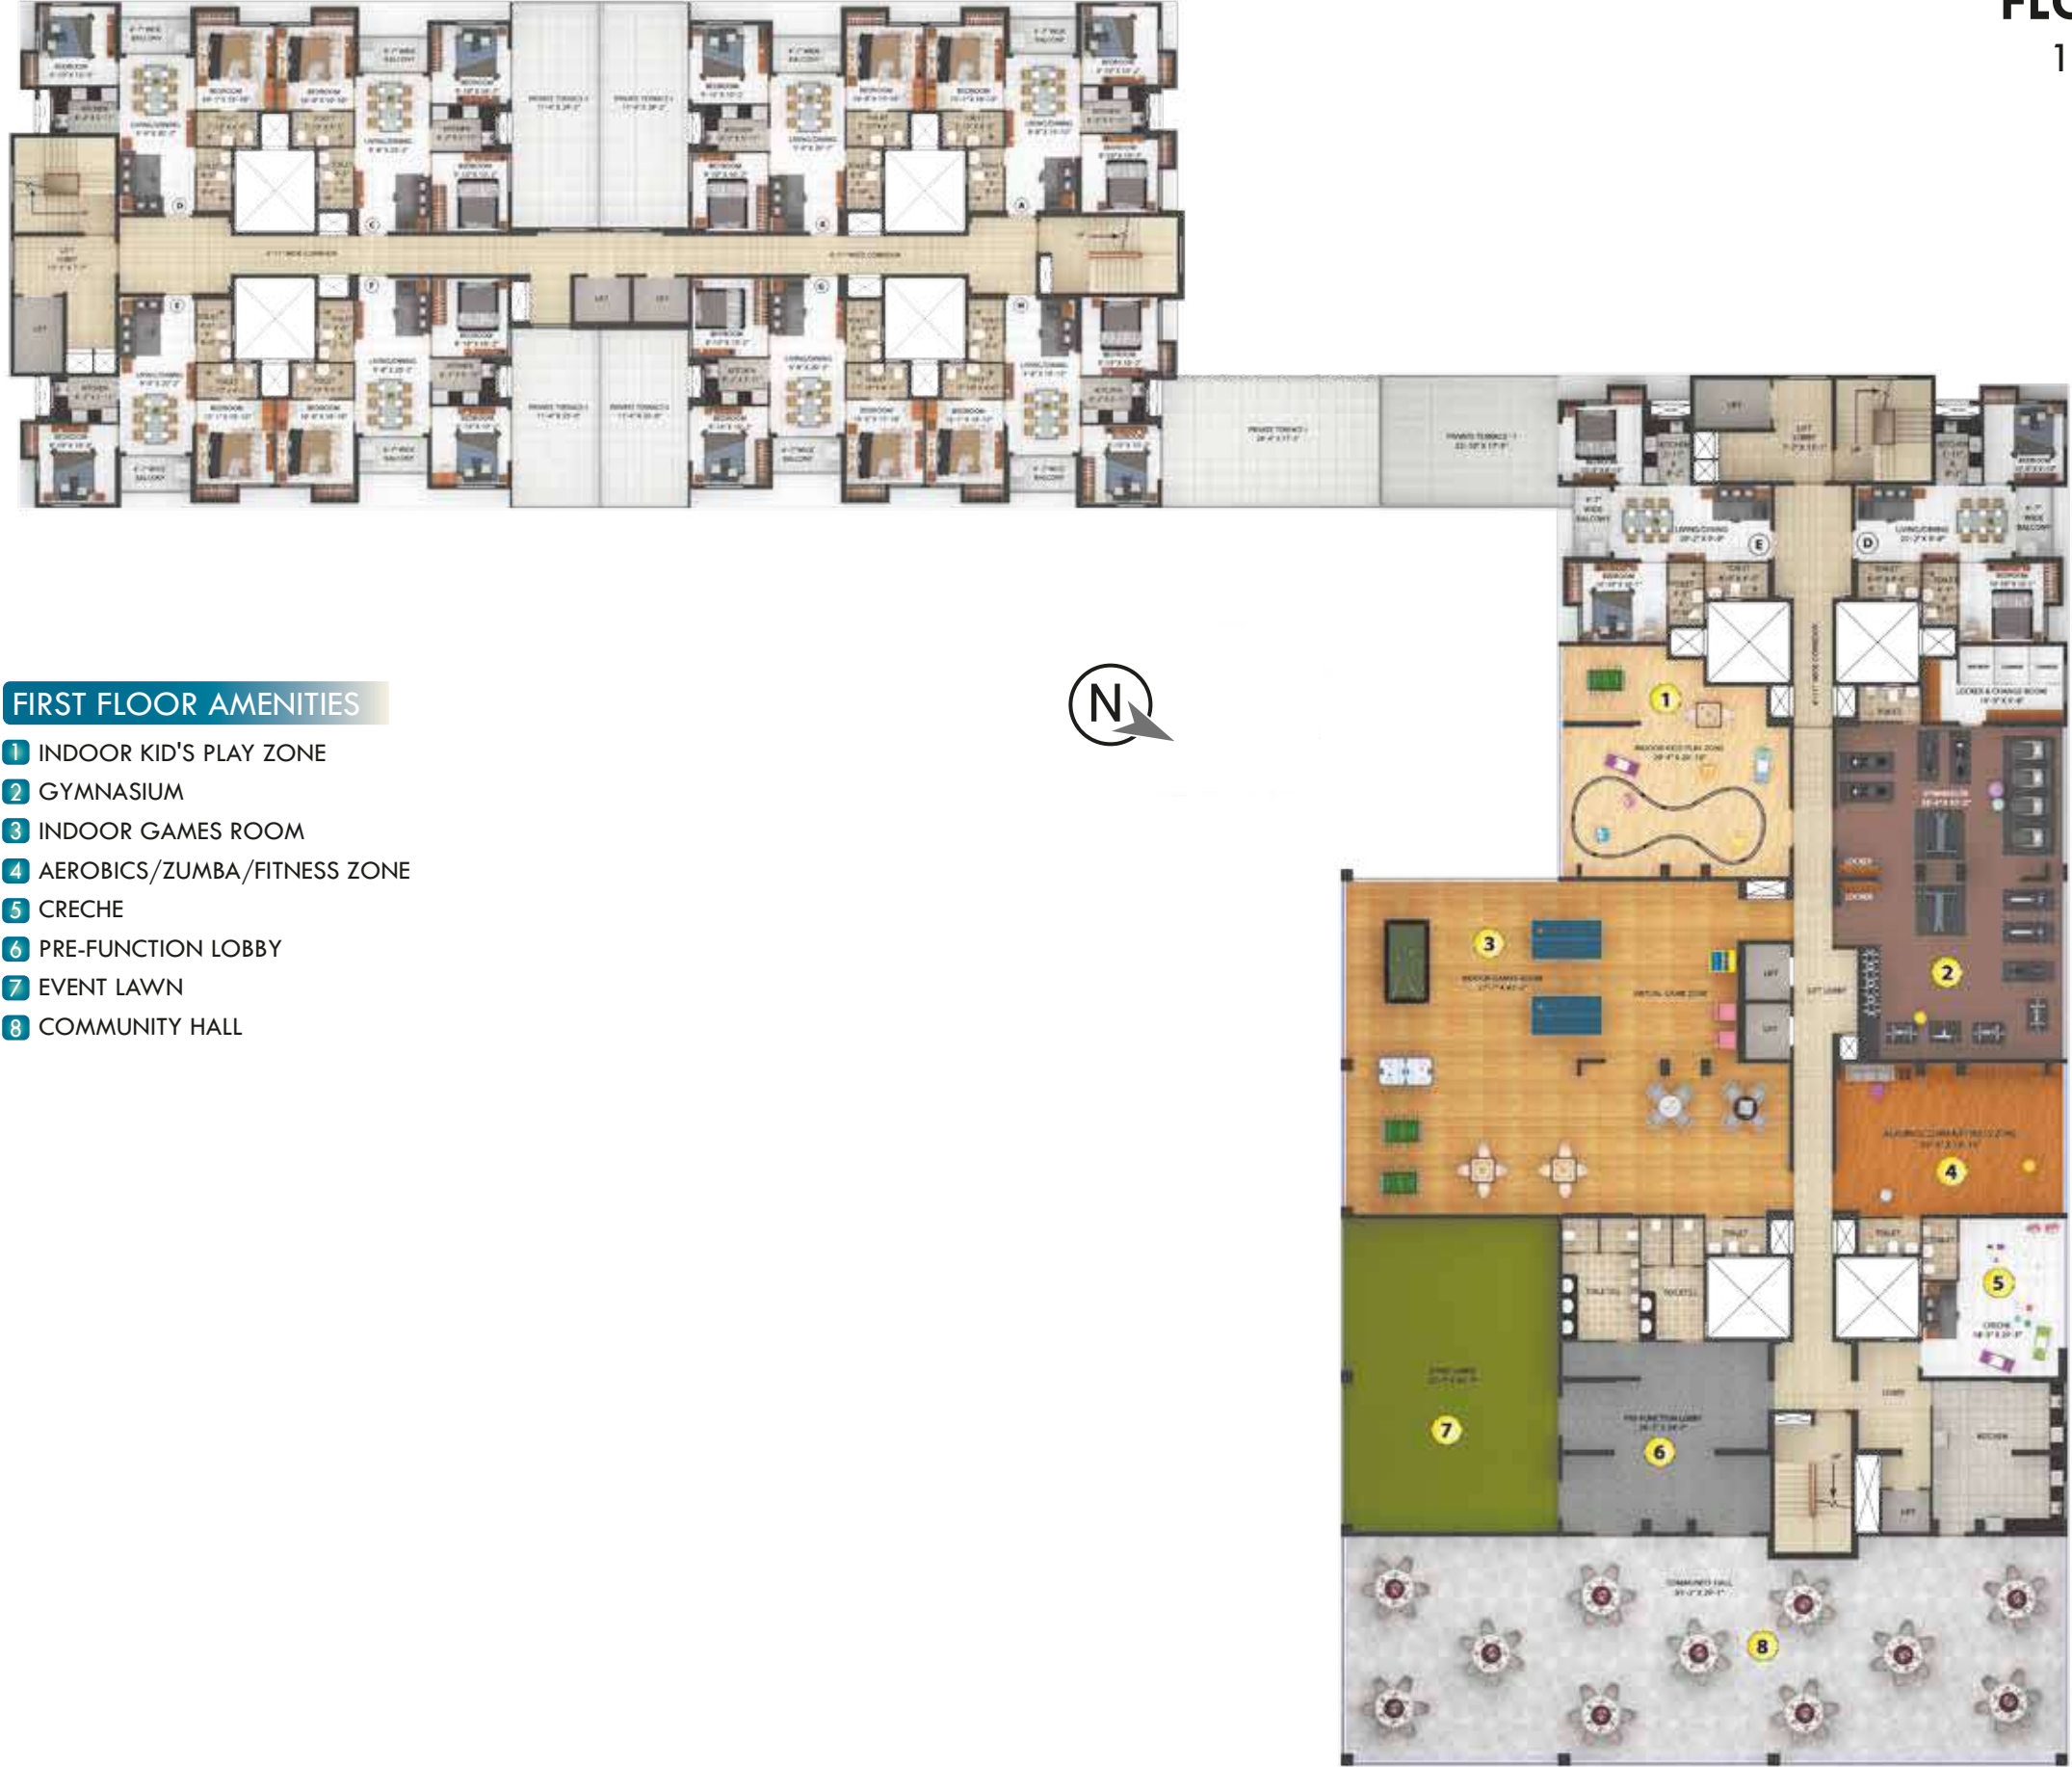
FLO
1

FIRST FLOOR AMENITIES
1 INDOOR KID'S PLAY ZONE
2 GYMNASIUM
3 INDOOR GAMES ROOM
4 AEROBICS/ZUMBA/FITNESS ZONE
5 CRECHE
6 PRE-FUNCTION LOBBY
7 EVENT LAWN
8 COMMUNITY HALL

N

1
2
3
4
5
6
7
8

A
B
C
D
E
F
G
H
D
E

LIFT
LIFT
LIFT
LIFT
LIFT
LIFT
LIFT LOBBY
LIFT LOBBY
LOBBY
KITCHEN
LOCKER
LOCKER
TOILET
TOILET
TOILET
TOILET